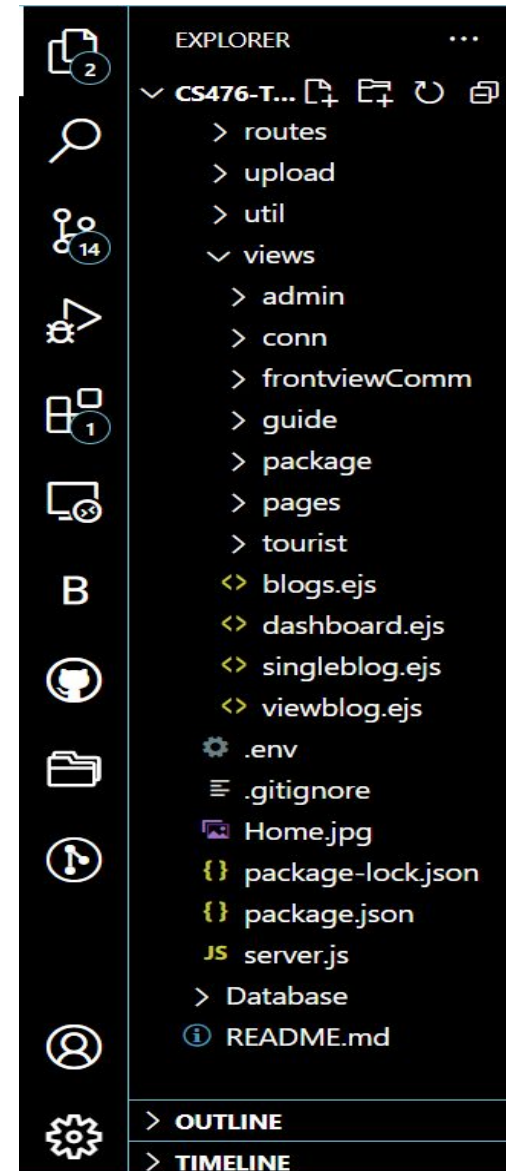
2

14

1

B

EXPLORER ...

CS476-T...

routes

upload

util

views

admin

conn

frontviewComm

guide

package

pages

tourist

blogs.ejs

dashboard.ejs

singleblog.ejs

viewblog.ejs

.env

.gitignore

Home.jpg

package-lock.json

package.json

JS server.js

Database

README.md

OUTLINE

TIMELINE